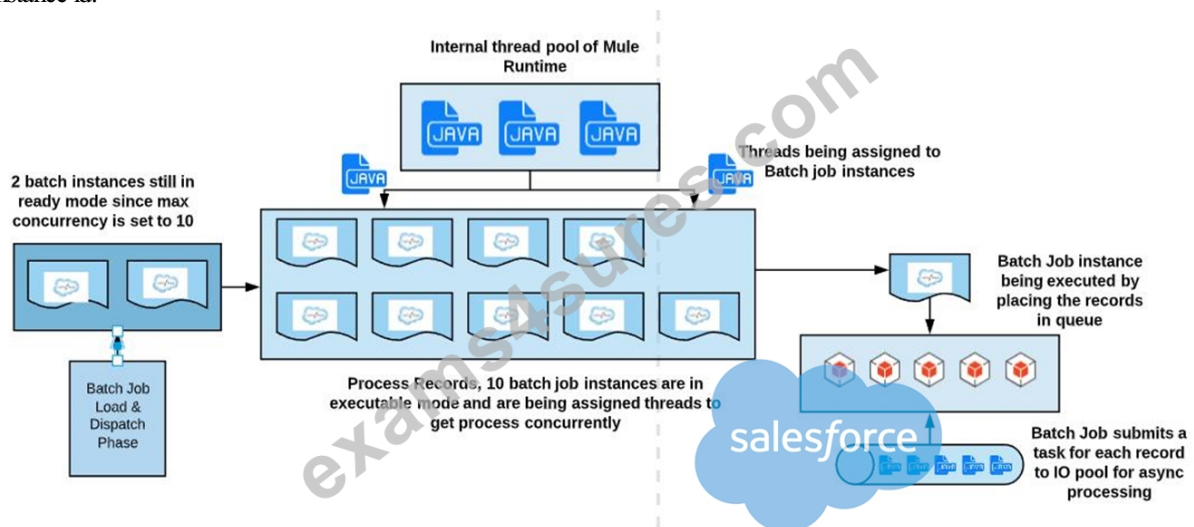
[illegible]

Internal thread pool of Mule Runtime

JAVA JAVA JAVA

JAVA

JAVA

Threads being assigned to Batch job instances

2 batch instances still in ready mode since max concurrency is set to 10

Batch Job Load & Dispatch Phase

Process Records, 10 batch job instances are in executable mode and are being assigned threads to get process concurrently

Batch Job instance being executed by placing the records in queue

salesforce

Batch Job submits a task for each record to IO pool for async processing

exams4sures.com